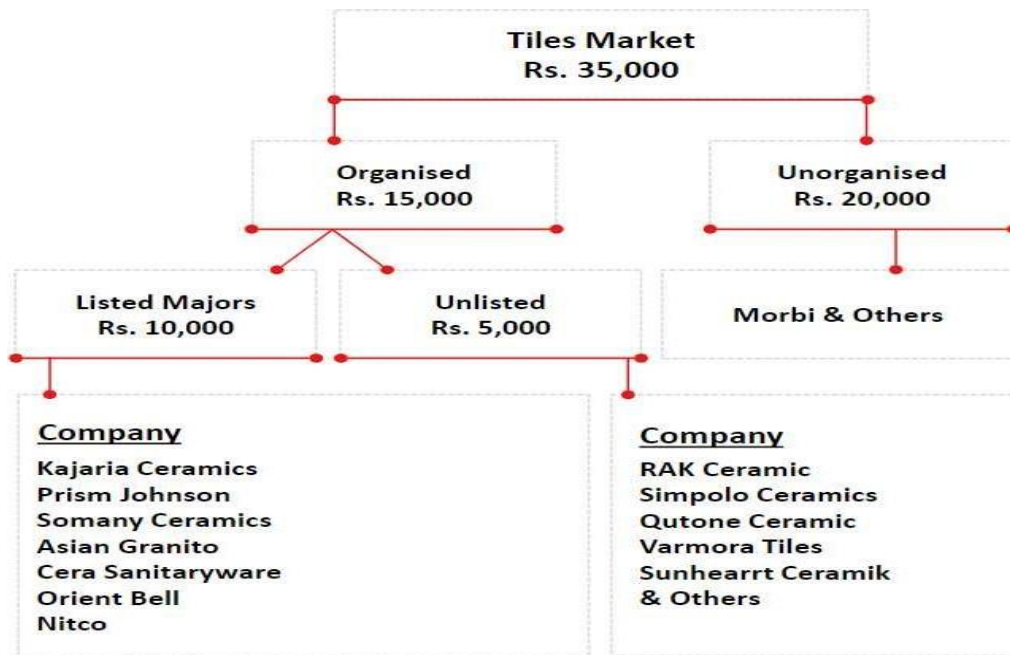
Tiles Market
Rs. 35,000

Organised
Rs. 15,000

Unorganised
Rs. 20,000

Listed Majors
Rs. 10,000

Unlisted
Rs. 5,000

Morbi & Others

Company
Kajaria Ceramics
Prism Johnson
Somany Ceramics
Asian Granito
Cera Sanitaryware
Orient Bell
Nitco

Company
RAK Ceramic
Simpolo Ceramics
Qutone Ceramic
Varmora Tiles
Sunhearrt Ceramik
& Others